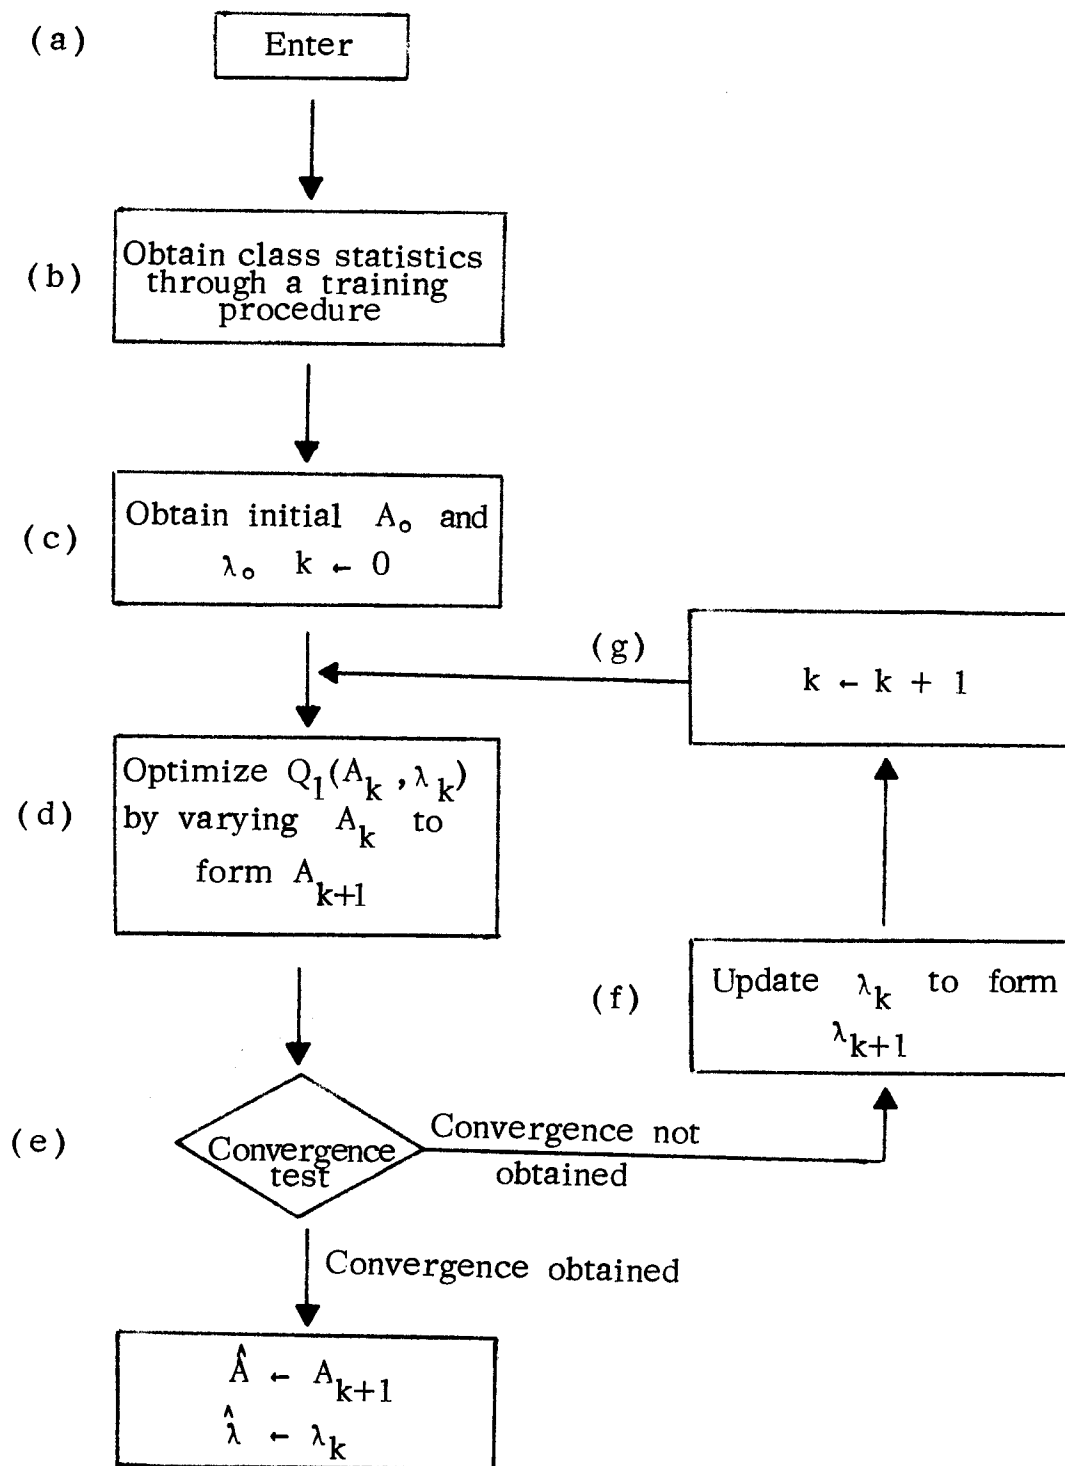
(a)

Enter

(b)

Obtain class statistics through a training procedure

(c)

Obtain initial $A_o$ and $\lambda_o$ $k \leftarrow 0$

(g)

$k \leftarrow k + 1$

(d)

Optimize $Q_1(A_k, \lambda_k)$ by varying $A_k$ to form $A_{k+1}$

(f)

Update $\lambda_k$ to form $\lambda_{k+1}$

(e)

Convergence test

Convergence not obtained

Convergence obtained

$\hat{A} \leftarrow A_{k+1}$
$\hat{\lambda} \leftarrow \lambda_k$